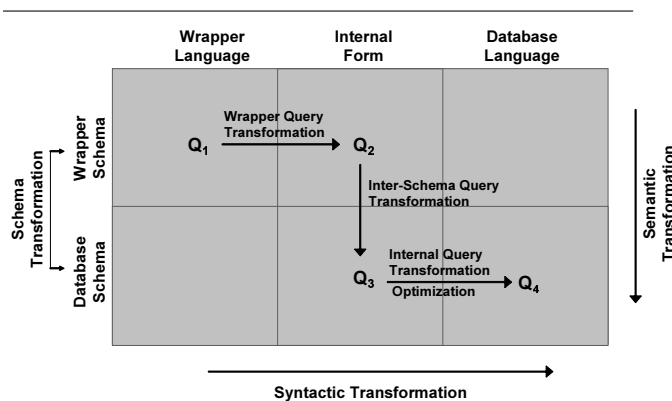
Wrapper Language

Internal Form

Database Language

Schema Transformation

Wrapper Schema

Database Schema

$Q_1$

Wrapper Query Transformation

$Q_2$

Inter-Schema Query Transformation

$Q_3$

Internal Query Transformation

Optimization

$Q_4$

Semantic Transformation

Syntactic Transformation